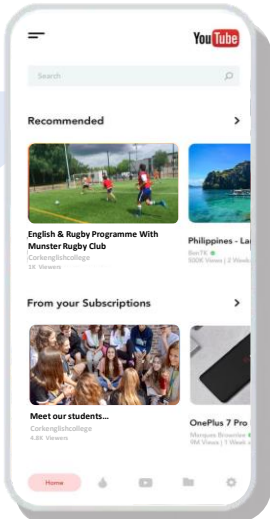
YouTube

Search

Recommended

English & Rugby Programme With Munster Rugby Club
Corkenglishcollege
1K Viewers

Philippines - La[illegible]
BonTK
500K Views | 2 Week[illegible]

From your Subscriptions

Meet our students...
Corkenglishcollege
4.8K Viewers

OnePlus 7 Pro
Marques Brownlee
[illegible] Views | 2 Week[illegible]

Home